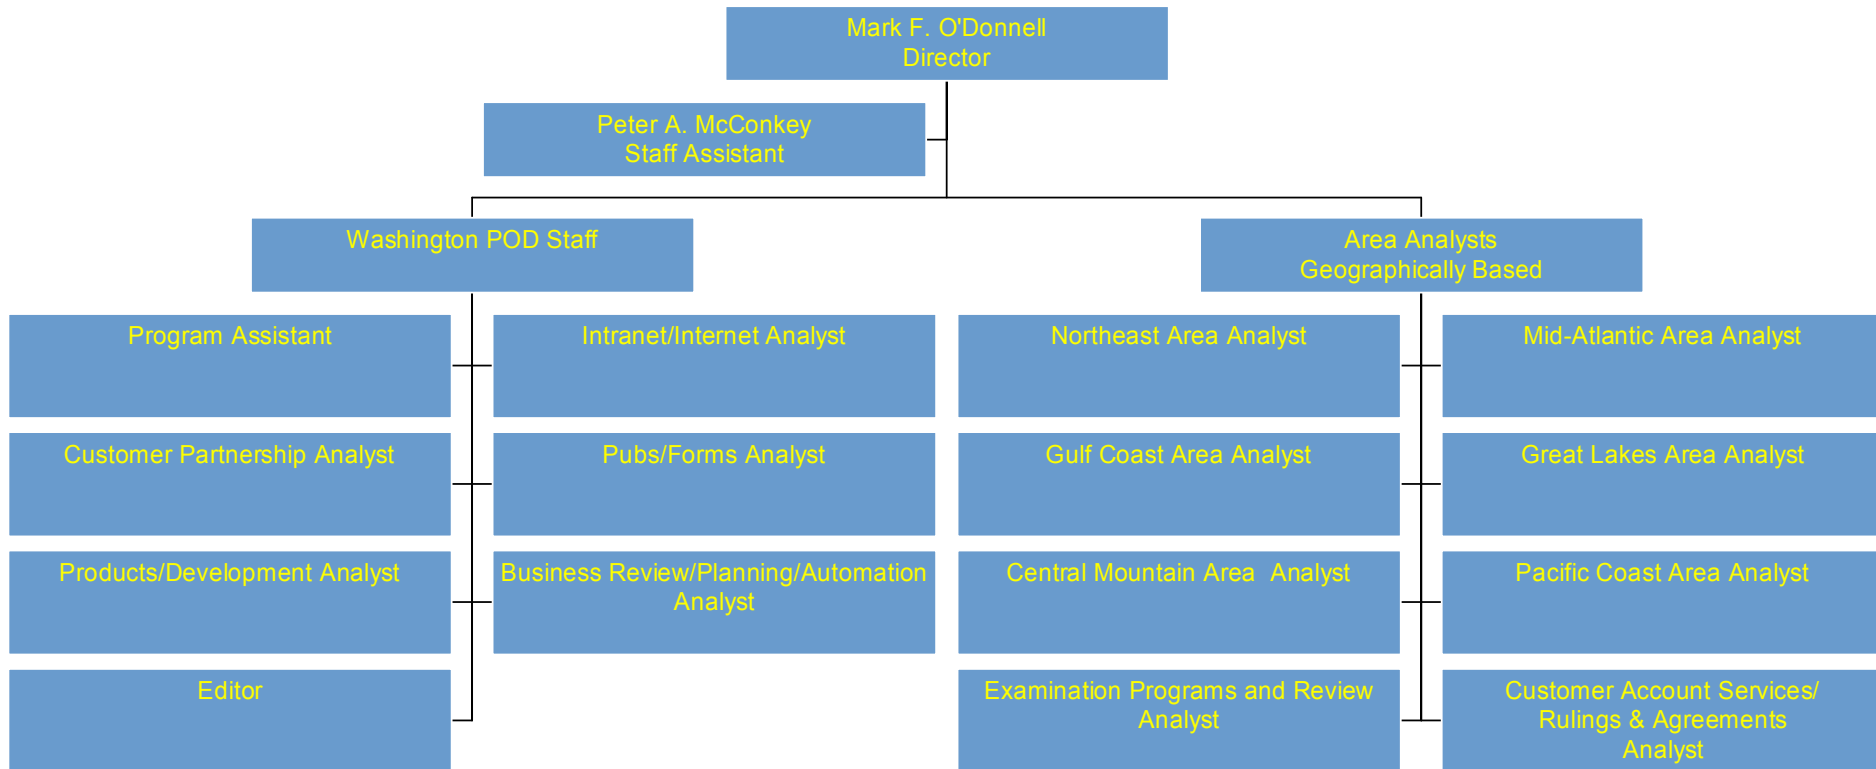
Mark F. O'Donnell
Director

Peter A. McConkey
Staff Assistant

Washington POD Staff

Program Assistant

Customer Partnership Analyst

Products/Development Analyst

Editor

Intranet/Internet Analyst

Pubs/Forms Analyst

Business Review/Planning/Automation Analyst

Area Analysts
Geographically Based

Northeast Area Analyst

Gulf Coast Area Analyst

Central Mountain Area Analyst

Examination Programs and Review Analyst

Mid-Atlantic Area Analyst

Great Lakes Area Analyst

Pacific Coast Area Analyst

Customer Account Services/ Rulings & Agreements Analyst